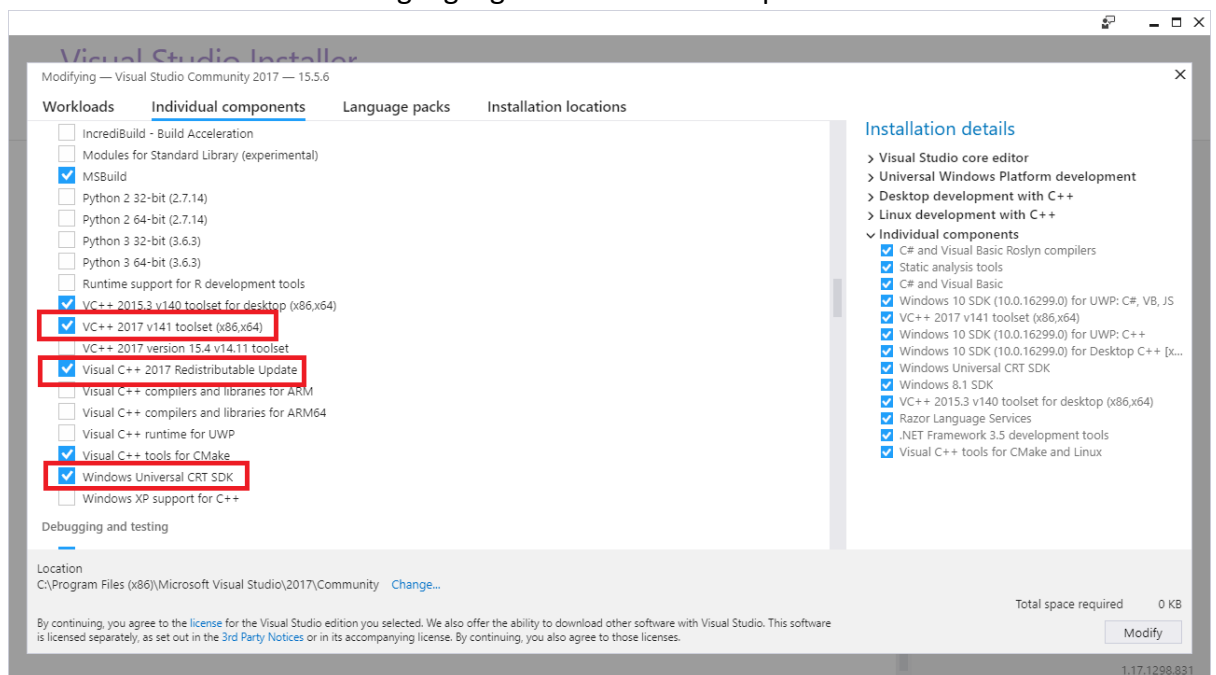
Visual Studio Installer

Modifying — Visual Studio Community 2017 — 15.5.6

Workloads Individual components Language packs Installation locations

IncrediBuild - Build Acceleration
Modules for Standard Library (experimental)
MSBuild
Python 2 32-bit (2.7.14)
Python 2 64-bit (2.7.14)
Python 3 32-bit (3.6.3)
Python 3 64-bit (3.6.3)
Runtime support for R development tools
VC++ 2015.3 v140 toolset for desktop (x86,x64)
VC++ 2017 v141 toolset (x86,x64)
VC++ 2017 version 15.4 v14.11 toolset
Visual C++ 2017 Redistributable Update
Visual C++ compilers and libraries for ARM
Visual C++ compilers and libraries for ARM64
Visual C++ runtime for UWP
Visual C++ tools for CMake
Windows Universal CRT SDK
Windows XP support for C++

Debugging and testing

Installation details
> Visual Studio core editor
> Universal Windows Platform development
> Desktop development with C++
> Linux development with C++
∨ Individual components
C# and Visual Basic Roslyn compilers
Static analysis tools
C# and Visual Basic
Windows 10 SDK (10.0.16299.0) for UWP: C#, VB, JS
VC++ 2017 v141 toolset (x86,x64)
Windows 10 SDK (10.0.16299.0) for UWP: C++
Windows 10 SDK (10.0.16299.0) for Desktop C++ [x...
Windows Universal CRT SDK
Windows 8.1 SDK
VC++ 2015.3 v140 toolset for desktop (x86,x64)
Razor Language Services
.NET Framework 3.5 development tools
Visual C++ tools for CMake and Linux

Location
C:\Program Files (x86)\Microsoft Visual Studio\2017\Community Change...

By continuing, you agree to the license for the Visual Studio edition you selected. We also offer the ability to download other software with Visual Studio. This software is licensed separately, as set out in the 3rd Party Notices or in its accompanying license. By continuing, you also agree to those licenses.

Total space required 0 KB

Modify

1.17.1298.831